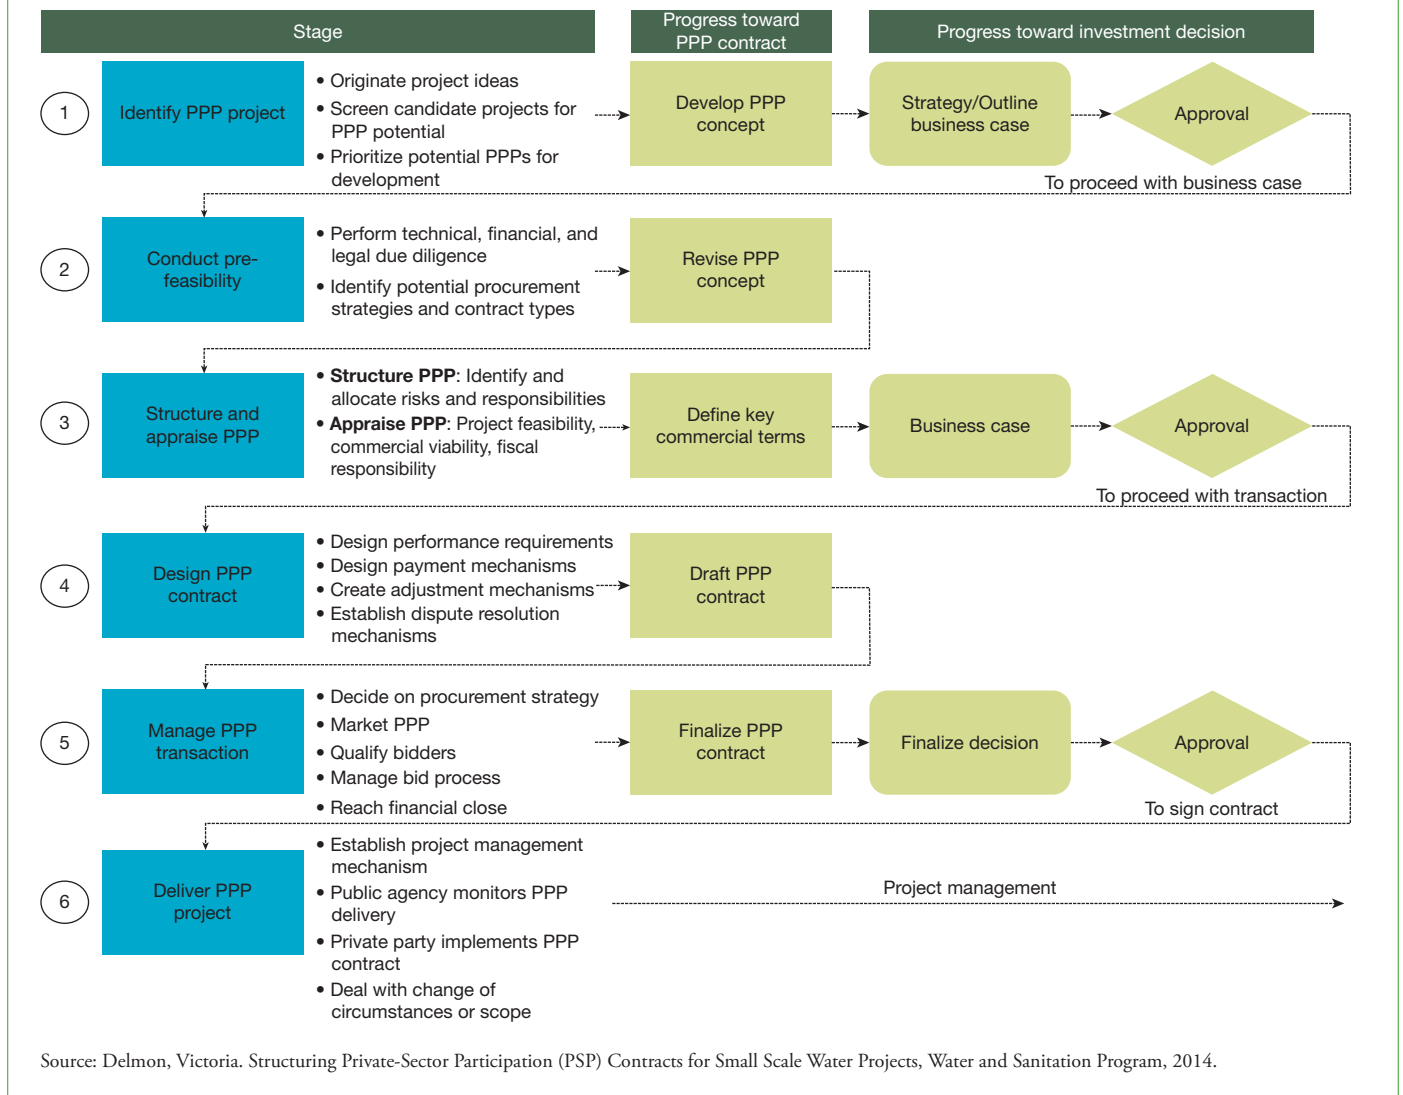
Stage

Progress toward PPP contract

Progress toward investment decision

1

Identify PPP project

• Originate project ideas
• Screen candidate projects for PPP potential
• Prioritize potential PPPs for development

Develop PPP concept

Strategy/Outline business case

Approval

To proceed with business case

2

Conduct pre-feasibility

• Perform technical, financial, and legal due diligence
• Identify potential procurement strategies and contract types

Revise PPP concept

3

Structure and appraise PPP

• **Structure PPP**: Identify and allocate risks and responsibilities
• **Appraise PPP**: Project feasibility, commercial viability, fiscal responsibility

Define key commercial terms

Business case

Approval

To proceed with transaction

4

Design PPP contract

• Design performance requirements
• Design payment mechanisms
• Create adjustment mechanisms
• Establish dispute resolution mechanisms

Draft PPP contract

5

Manage PPP transaction

• Decide on procurement strategy
• Market PPP
• Qualify bidders
• Manage bid process
• Reach financial close

Finalize PPP contract

Finalize decision

Approval

To sign contract

6

Deliver PPP project

• Establish project management mechanism
• Public agency monitors PPP delivery
• Private party implements PPP contract
• Deal with change of circumstances or scope

Project management

Source: Delmon, Victoria. Structuring Private-Sector Participation (PSP) Contracts for Small Scale Water Projects, Water and Sanitation Program, 2014.